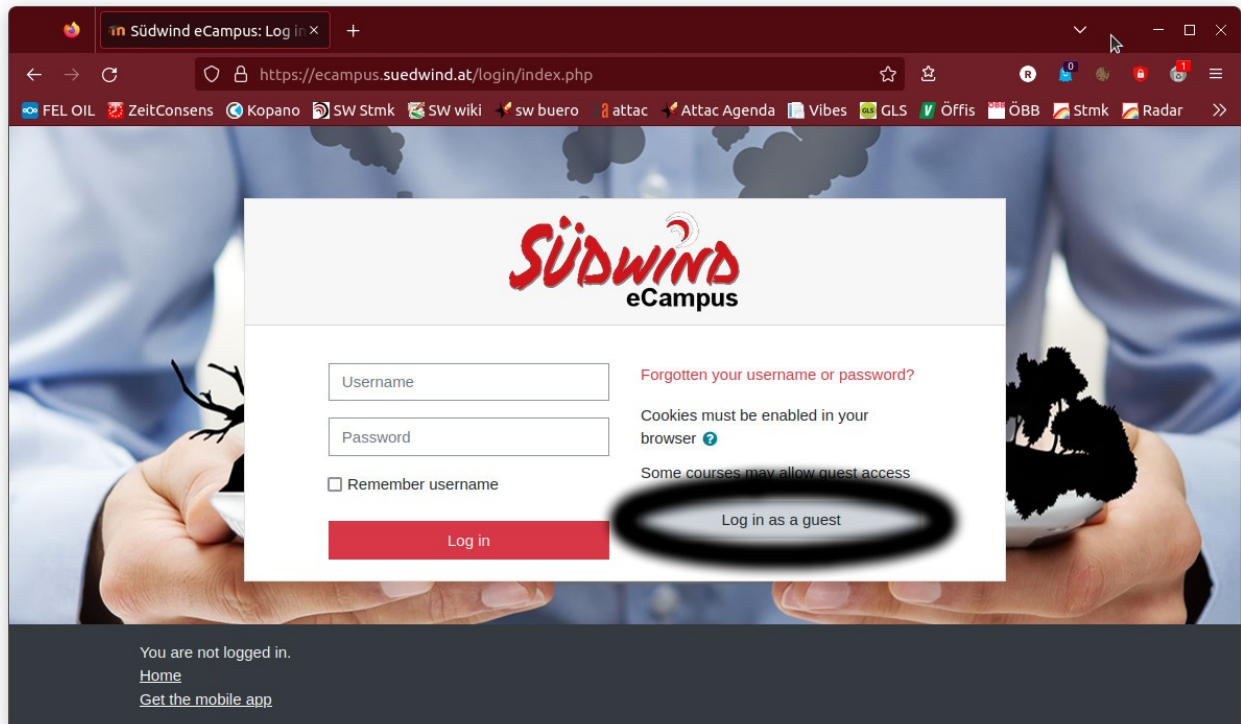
Südwind eCampus: Log in ×
+
https://ecampus.suedwind.at/login/index.php
FEL OIL ZeitConsens Kopano SW Stmk SW wiki sw buero attac Attac Agenda Vibes GLS Öffis ÖBB Stmk Radar

SÜDWIND
eCampus

Username
Password
Remember username
Log in

Forgotten your username or password?
Cookies must be enabled in your browser
Some courses may allow guest access
Log in as a guest

You are not logged in.
Home
Get the mobile app